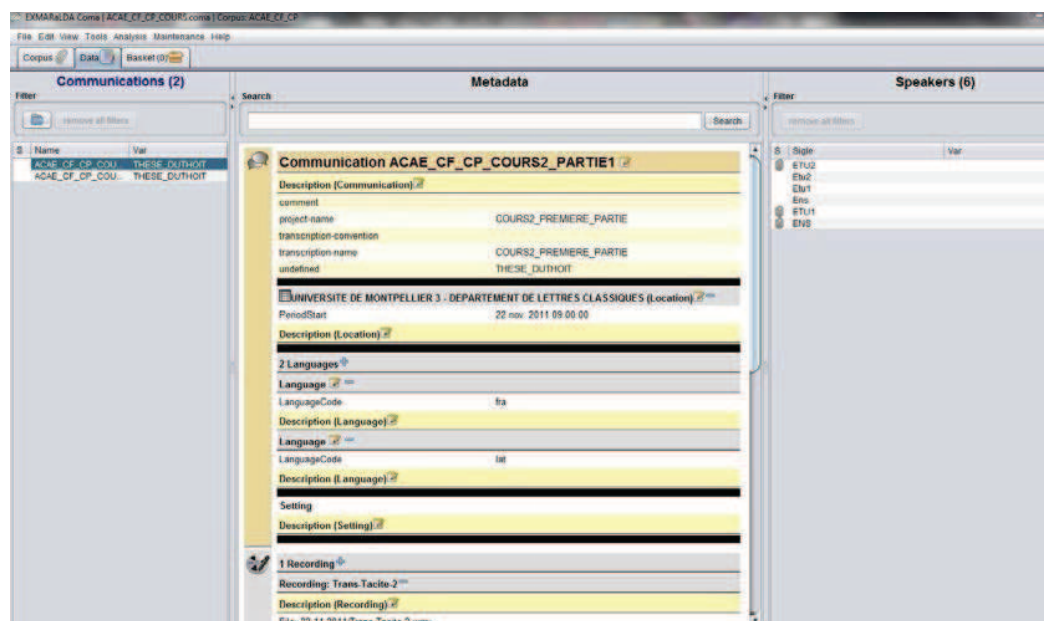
EXMARaLDA Coma | ACAE_CF_CP_COURS.coma | Corpus: ACAE_CF_CP

File Edit View Tools Analysis Maintenance Help

Corpus Data Basket (0)

Communications (2)

Filter

remove all filters

| S | Name | Var |
|---|---|---|
| | ACAE_CF_CP_COU... | THESE_DUTHOIT |
| | ACAE_CF_CP_COU... | THESE_DUTHOIT |

Metadata

Search

Search

Communication ACAE_CF_CP_COURS2_PARTIE1

Description (Communication)

| | |
|---|---|
| comment | |
| project-name | COURS2_PREMIERE_PARTIE |
| transcription-convention | |
| transcription-name | COURS2_PREMIERE_PARTIE |
| undefined | THESE_DUTHOIT |

UNIVERSITE DE MONTPELLIER 3 - DEPARTEMENT DE LETTRES CLASSIQUES (Location)

| | |
|---|---|
| PeriodStart | 22 nov. 2011 09:00:00 |

Description (Location)

2 Languages

Language

| | |
|---|---|
| LanguageCode | fra |

Description (Language)

Language

| | |
|---|---|
| LanguageCode | lat |

Description (Language)

Setting

Description (Setting)

1 Recording

Recording: Trans-Tacite-2

Description (Recording)

Speakers (6)

Filter

remove all filters

| S | Sigle | Var |
|---|---|---|
| | ETU2 | |
| | Etu2 | |
| | Etu1 | |
| | Ens | |
| | ETU1 | |
| | ENS | |